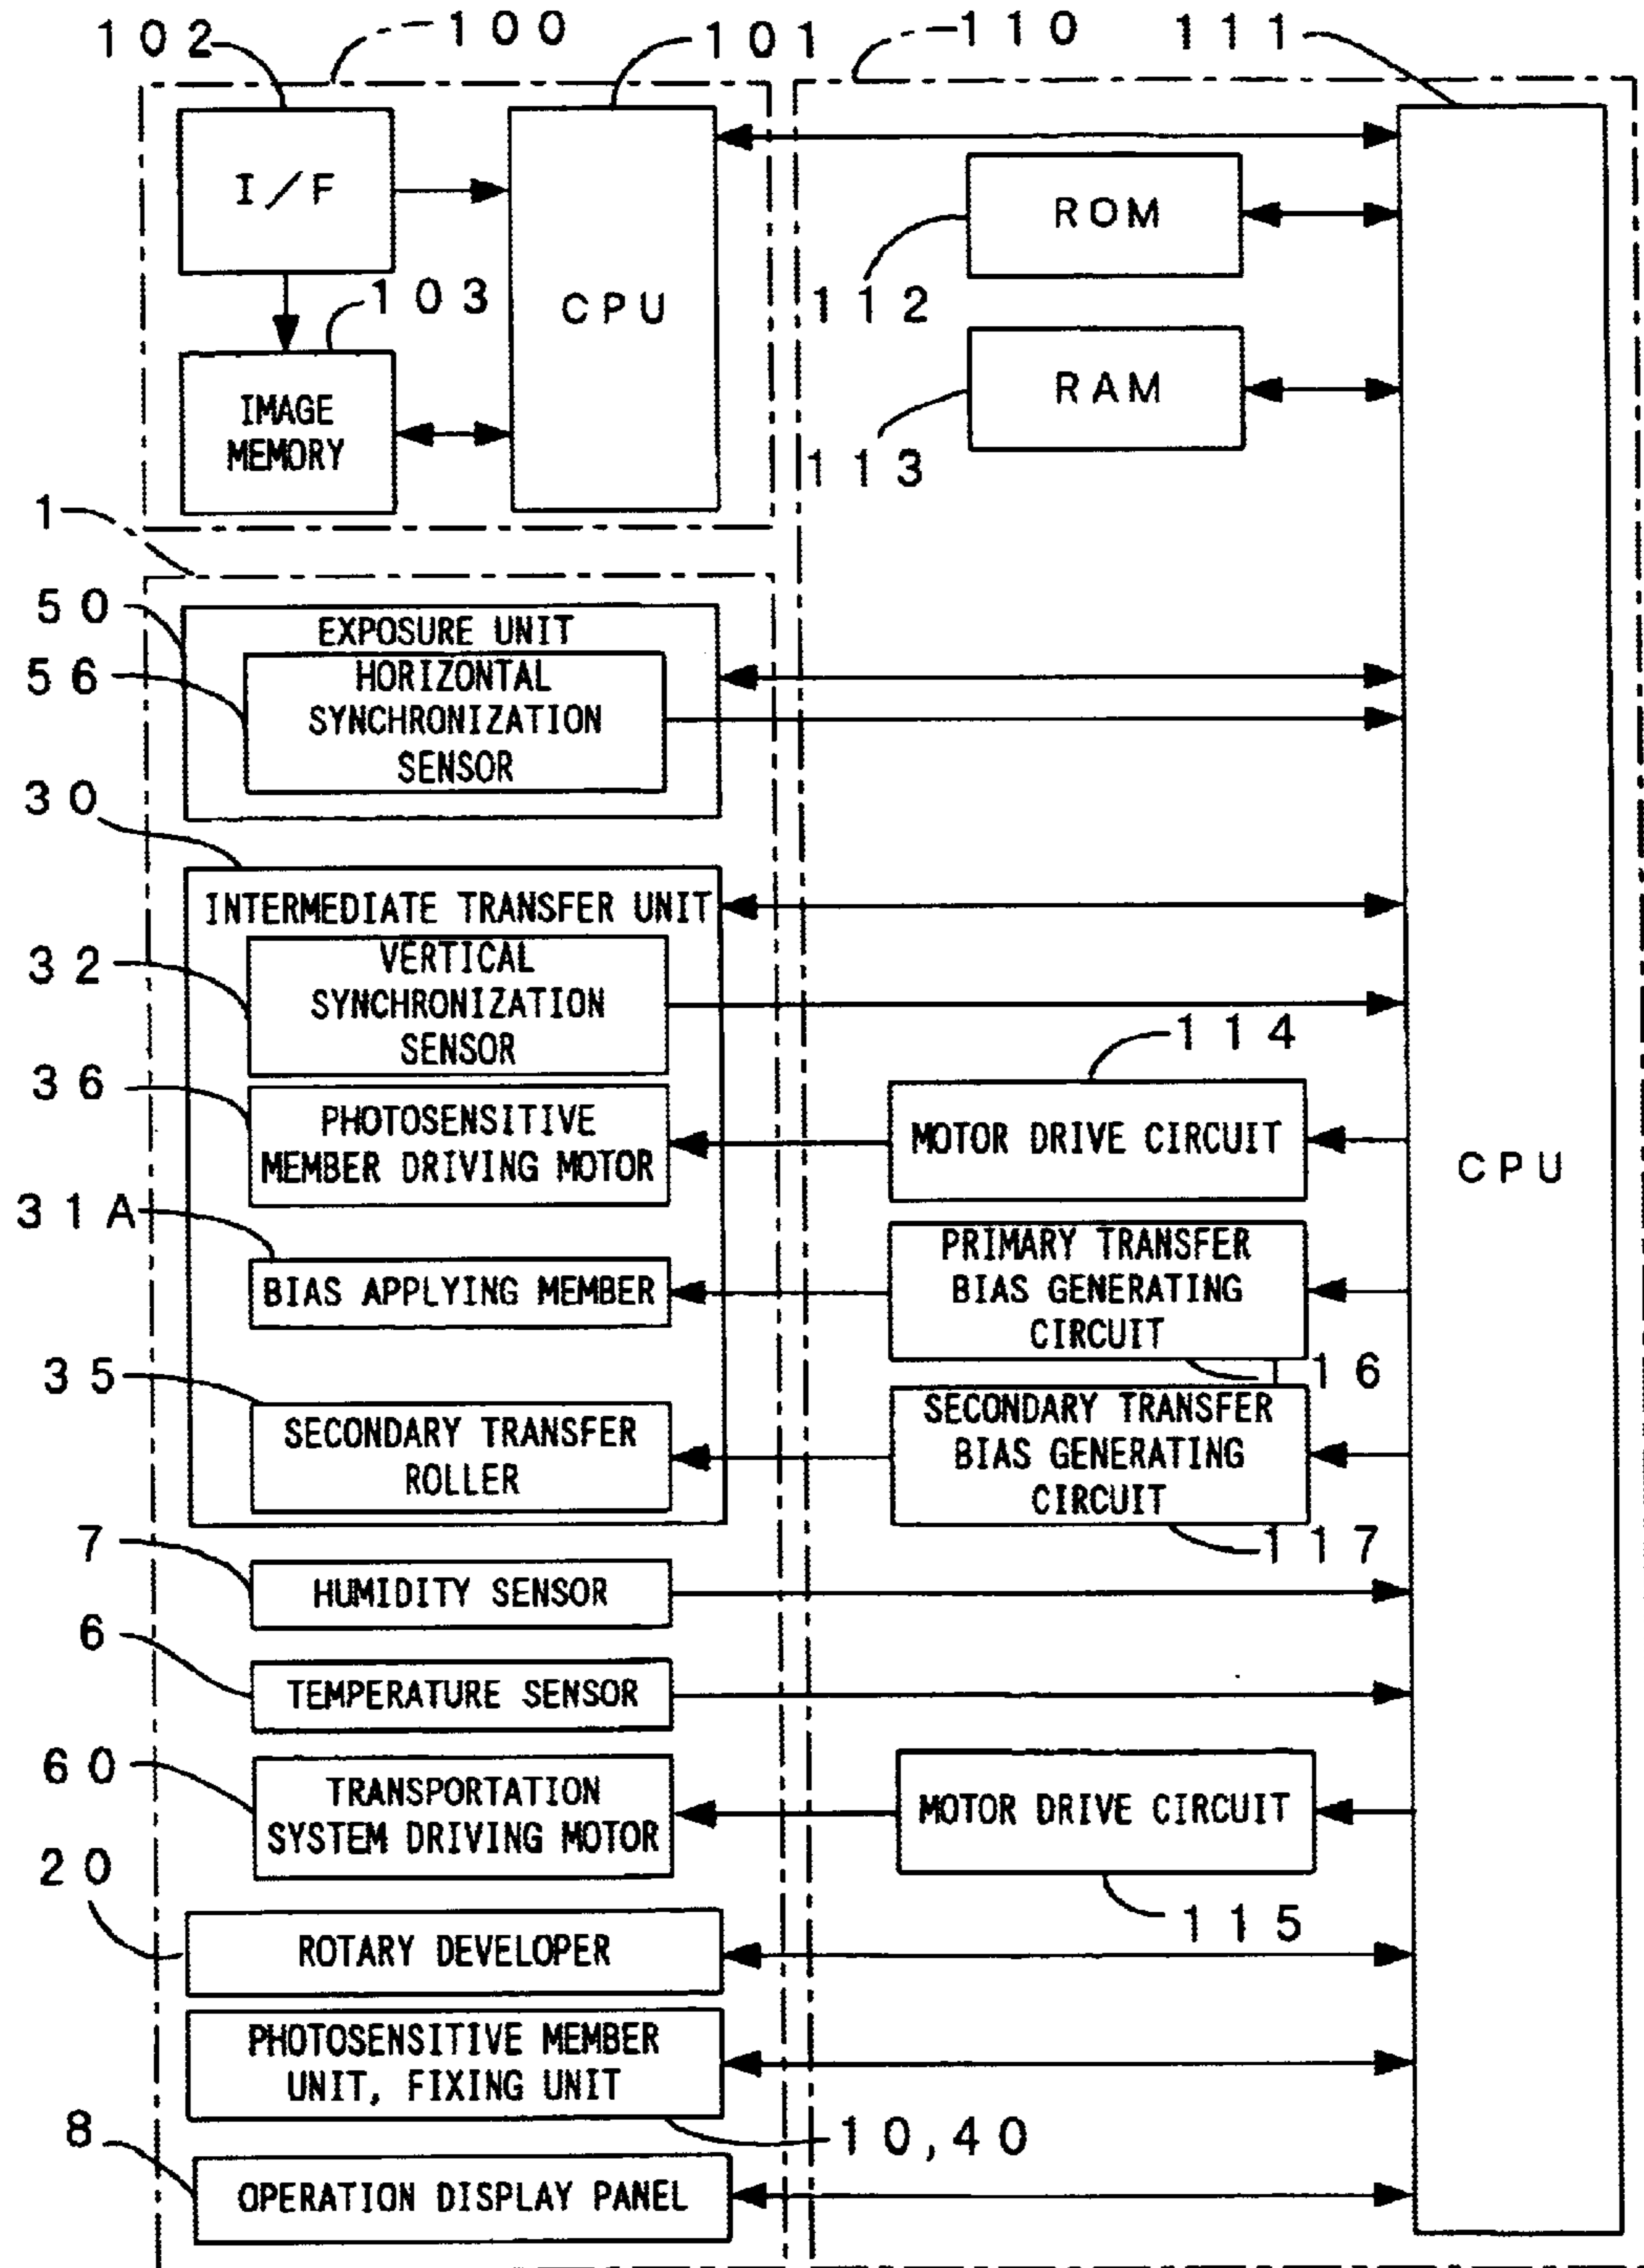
102
100
101
110
111
I/F
CPU
ROM
112
103
RAM
IMAGE MEMORY
113
1
50
EXPOSURE UNIT
56
HORIZONTAL SYNCHRONIZATION SENSOR
30
INTERMEDIATE TRANSFER UNIT
32
VERTICAL SYNCHRONIZATION SENSOR
114
36
PHOTOSENSITIVE MEMBER DRIVING MOTOR
MOTOR DRIVE CIRCUIT
CPU
31A
BIAS APPLYING MEMBER
PRIMARY TRANSFER BIAS GENERATING CIRCUIT
16
35
SECONDARY TRANSFER ROLLER
SECONDARY TRANSFER BIAS GENERATING CIRCUIT
117
7
HUMIDITY SENSOR
6
TEMPERATURE SENSOR
60
TRANSPORTATION SYSTEM DRIVING MOTOR
MOTOR DRIVE CIRCUIT
20
115
ROTARY DEVELOPER
PHOTOSENSITIVE MEMBER UNIT, FIXING UNIT
10,40
8
OPERATION DISPLAY PANEL